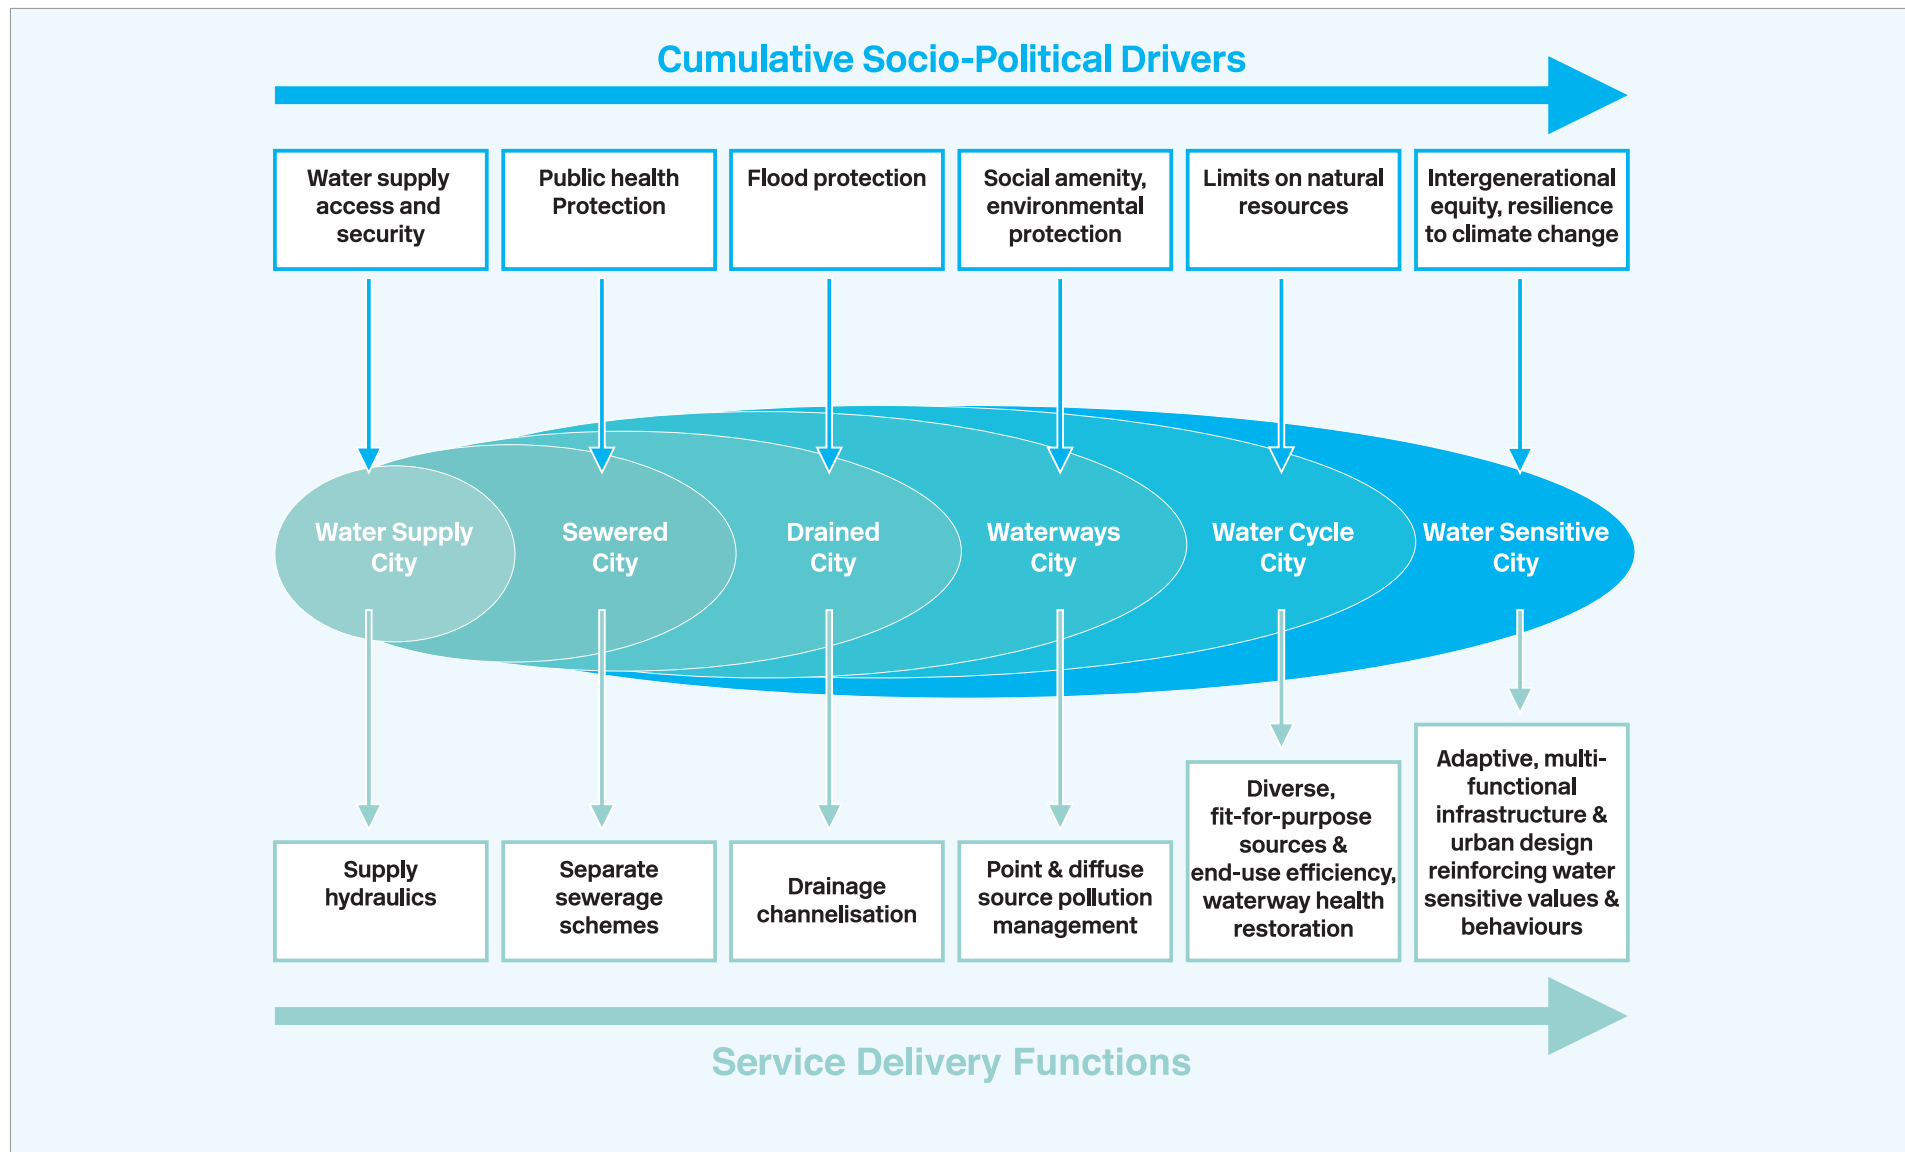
Cumulative Socio-Political Drivers

Water supply access and security

Public health Protection

Flood protection

Social amenity, environmental protection

Limits on natural resources

Intergenerational equity, resilience to climate change

Water Supply City

Sewered City

Drained City

Waterways City

Water Cycle City

Water Sensitive City

Supply hydraulics

Separate sewerage schemes

Drainage channelisation

Point & diffuse source pollution management

Diverse, fit-for-purpose sources & end-use efficiency, waterway health restoration

Adaptive, multi-functional infrastructure & urban design reinforcing water sensitive values & behaviours

Service Delivery Functions